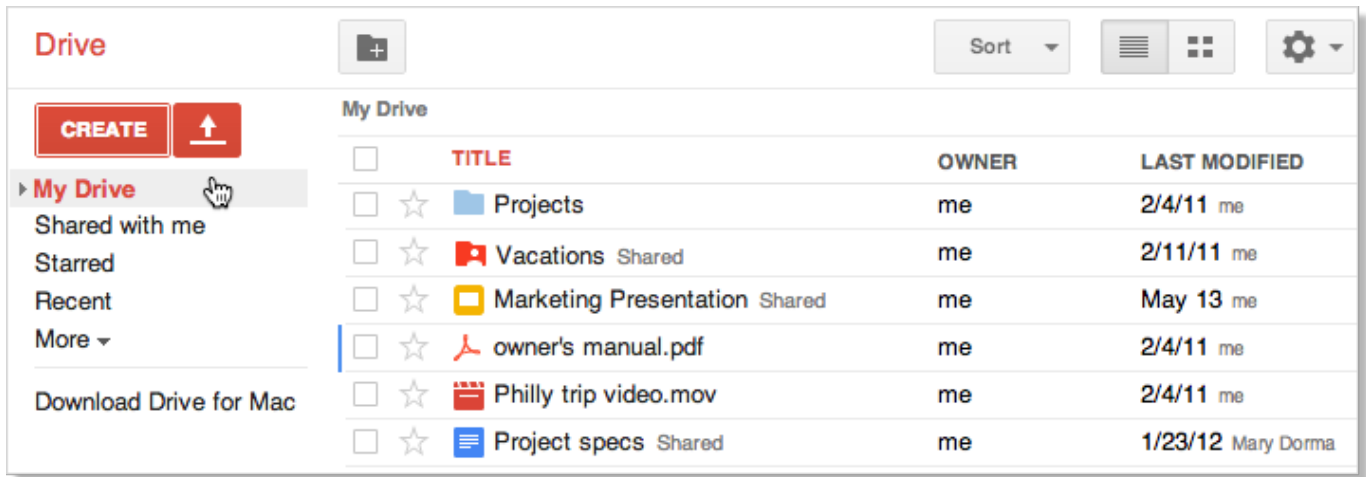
Drive

Sort

CREATE

My Drive
Shared with me
Starred
Recent
More

Download Drive for Mac

My Drive

| | TITLE | OWNER | LAST MODIFIED |
|---|---|---|---|
| | Projects | me | 2/4/11 me |
| | Vacations Shared | me | 2/11/11 me |
| | Marketing Presentation Shared | me | May 13 me |
| | owner's manual.pdf | me | 2/4/11 me |
| | Philly trip video.mov | me | 2/4/11 me |
| | Project specs Shared | me | 1/23/12 Mary Dorma |